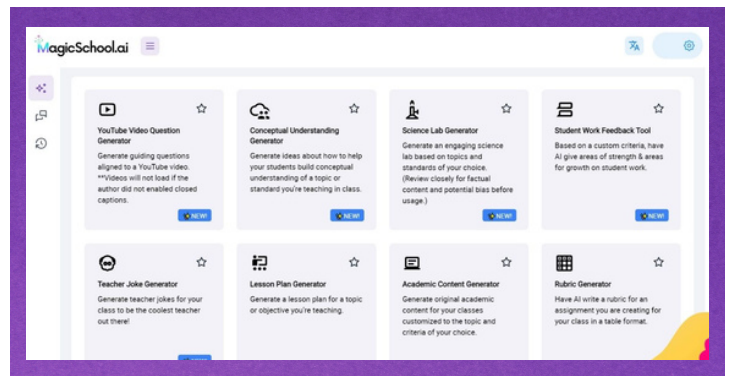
MagicSchool.ai

YouTube Video Question Generator
Generate guiding questions aligned to a YouTube video. **Videos will not load if the author did not enabled closed captions.
NEW!

Conceptual Understanding Generator
Generate ideas about how to help your students build conceptual understanding of a topic or standard you're teaching in class.
NEW!

Science Lab Generator
Generate an engaging science lab based on topics and standards of your choice. (Review closely for factual content and potential bias before usage.)
NEW!

Student Work Feedback Tool
Based on a custom criteria, have AI give areas of strength & areas for growth on student work.
NEW!

Teacher Joke Generator
Generate teacher jokes for your class to be the coolest teacher out there!

Lesson Plan Generator
Generate a lesson plan for a topic or objective you're teaching.

Academic Content Generator
Generate original academic content for your classes customized to the topic and criteria of your choice.

Rubric Generator
Have AI write a rubric for an assignment you are creating for your class in a table format.